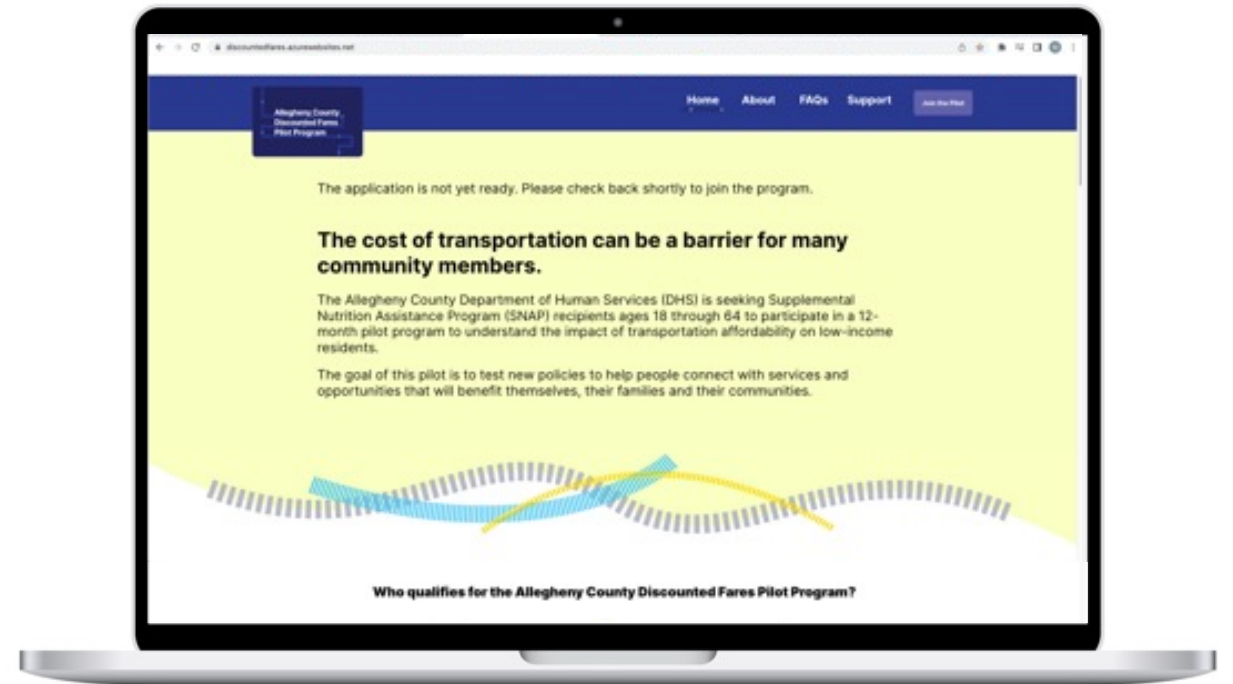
discountedfares.azurewebsites.net

Allegheny County Discounted Fares Pilot Program

Home About FAQs Support Join the Pilot

The application is not yet ready. Please check back shortly to join the program.

The cost of transportation can be a barrier for many community members.

The Allegheny County Department of Human Services (DHS) is seeking Supplemental Nutrition Assistance Program (SNAP) recipients ages 18 through 64 to participate in a 12-month pilot program to understand the impact of transportation affordability on low-income residents.

The goal of this pilot is to test new policies to help people connect with services and opportunities that will benefit themselves, their families and their communities.

Who qualifies for the Allegheny County Discounted Fares Pilot Program?